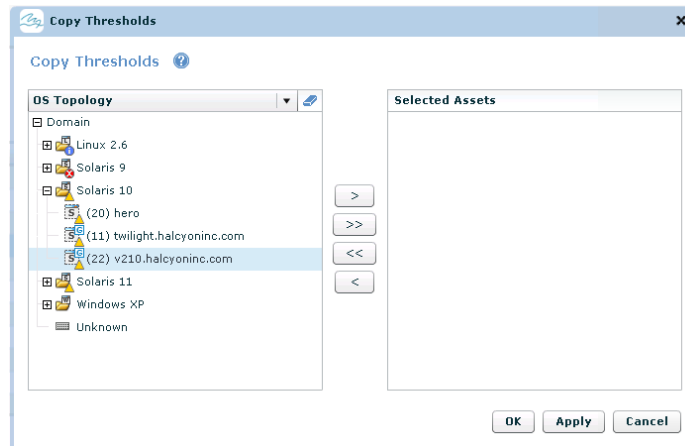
Copy Thresholds

Copy Thresholds

OS Topology

Domain
Linux 2.6
Solaris 9
Solaris 10
(20) hero
(11) twilight.halcyoninc.com
(22) v210.halcyoninc.com
Solaris 11
Windows XP
Unknown

>
>>
<<
<

Selected Assets

OK
Apply
Cancel